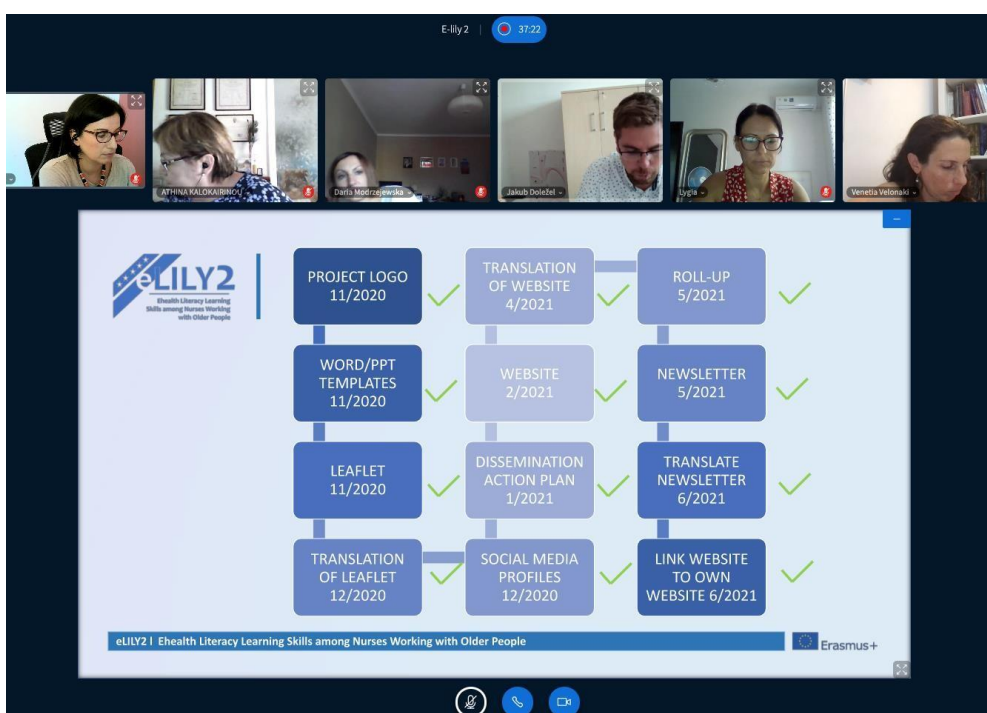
E-lily 2 | 37:22

ATHINA KALOKAIRINOU

Daria Modrzejewska

Jakub Doležel

Lygia

Venetia Velonaki

eLILY2
Ehealth Literacy Learning Skills among Nurses Working with Older People

PROJECT LOGO 11/2020

WORD/PPT TEMPLATES 11/2020

LEAFLET 11/2020

TRANSLATION OF LEAFLET 12/2020

TRANSLATION OF WEBSITE 4/2021

WEBSITE 2/2021

DISSEMINATION ACTION PLAN 1/2021

SOCIAL MEDIA PROFILES 12/2020

ROLL-UP 5/2021

NEWSLETTER 5/2021

TRANSLATE NEWSLETTER 6/2021

LINK WEBSITE TO OWN WEBSITE 6/2021

eLILY2 | Ehealth Literacy Learning Skills among Nurses Working with Older People

Erasmus+